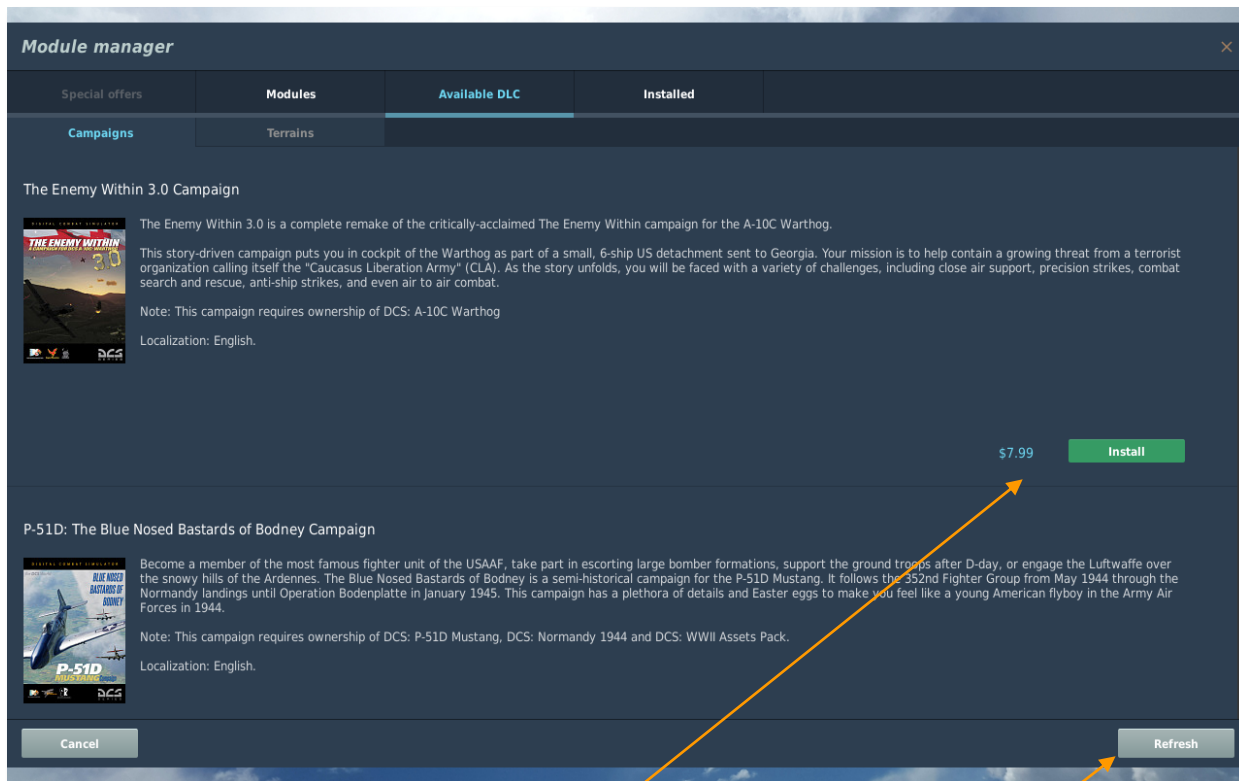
Module manager

×

Special offers

Modules

Available DLC

Installed

Campaigns

Terrains

The Enemy Within 3.0 Campaign

DIGITAL COMBAT SIMULATOR

THE ENEMY WITHIN

A CAMPAIGN FOR DCS A-10C WARTHOG

3.0

DCS

The Enemy Within 3.0 is a complete remake of the critically-acclaimed The Enemy Within campaign for the A-10C Warthog.

This story-driven campaign puts you in cockpit of the Warthog as part of a small, 6-ship US detachment sent to Georgia. Your mission is to help contain a growing threat from a terrorist organization calling itself the "Caucasus Liberation Army" (CLA). As the story unfolds, you will be faced with a variety of challenges, including close air support, precision strikes, combat search and rescue, anti-ship strikes, and even air to air combat.

Note: This campaign requires ownership of DCS: A-10C Warthog

Localization: English.

$7.99

Install

P-51D: The Blue Nosed Bastards of Bodney Campaign

DIGITAL COMBAT SIMULATOR

BLUE NOSED BASTARDS OF BODNEY

P-51D MUSTANG

DCS

Become a member of the most famous fighter unit of the USAAF, take part in escorting large bomber formations, support the ground troops after D-day, or engage the Luftwaffe over the snowy hills of the Ardennes. The Blue Nosed Bastards of Bodney is a semi-historical campaign for the P-51D Mustang. It follows the 352nd Fighter Group from May 1944 through the Normandy landings until Operation Bodenplatte in January 1945. This campaign has a plethora of details and Easter eggs to make you feel like a young American flyboy in the Army Air Forces in 1944.

Note: This campaign requires ownership of DCS: P-51D Mustang, DCS: Normandy 1944 and DCS: WWII Assets Pack.

Localization: English.

Cancel

Refresh